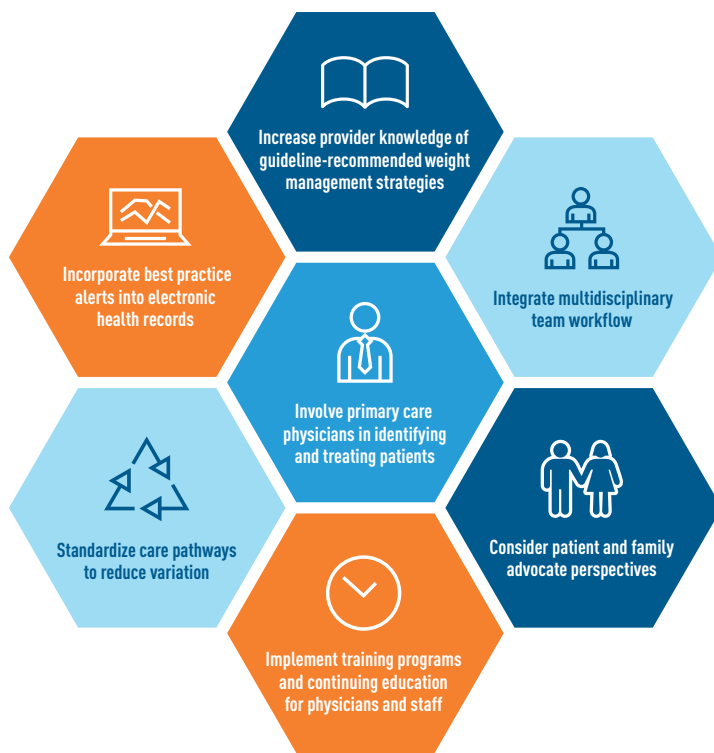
Increase provider knowledge of guideline-recommended weight management strategies

Incorporate best practice alerts into electronic health records

Integrate multidisciplinary team workflow

Involve primary care physicians in identifying and treating patients

Standardize care pathways to reduce variation

Consider patient and family advocate perspectives

Implement training programs and continuing education for physicians and staff